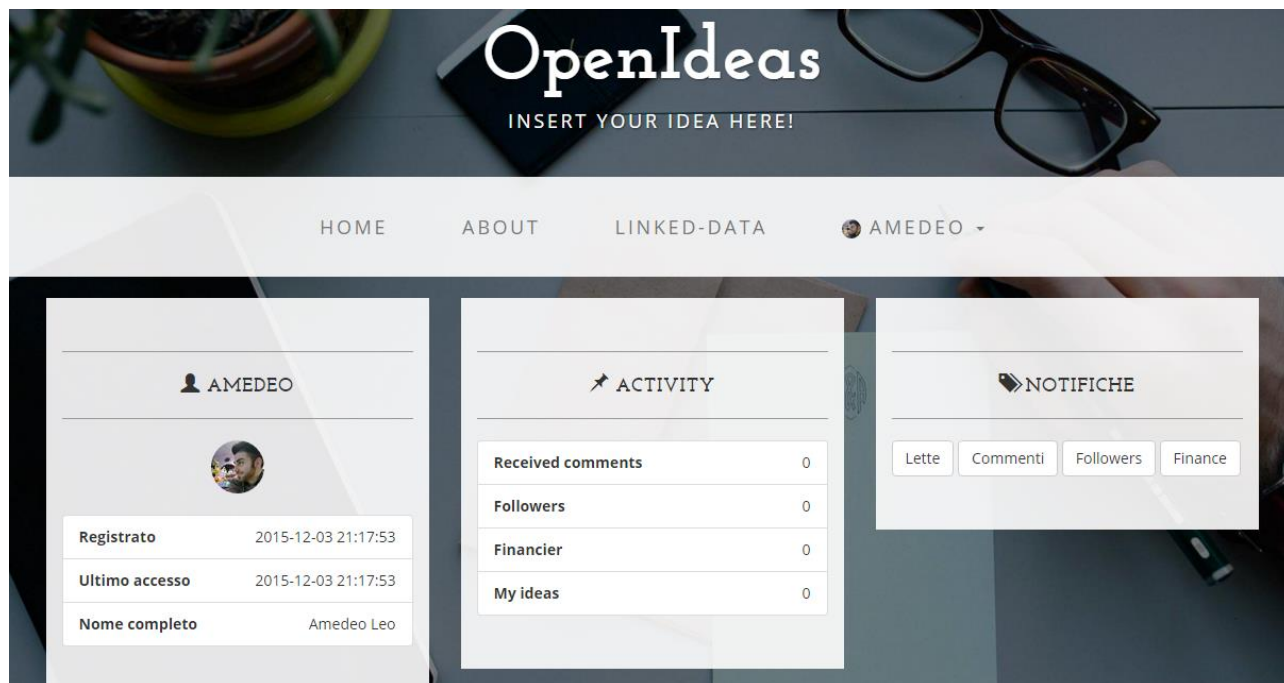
OpenIdeas

INSERT YOUR IDEA HERE!

HOME ABOUT LINKED-DATA AMEDEO

AMEDEO

| Registrato | 2015-12-03 21:17:53 |
|---|---|
| Ultimo accesso | 2015-12-03 21:17:53 |
| Nome completo | Amedeo Leo |

ACTIVITY

| Received comments | 0 |
|---|---|
| Followers | 0 |
| Financier | 0 |
| My ideas | 0 |

NOTIFICHE

Lette Commenti Followers Finance